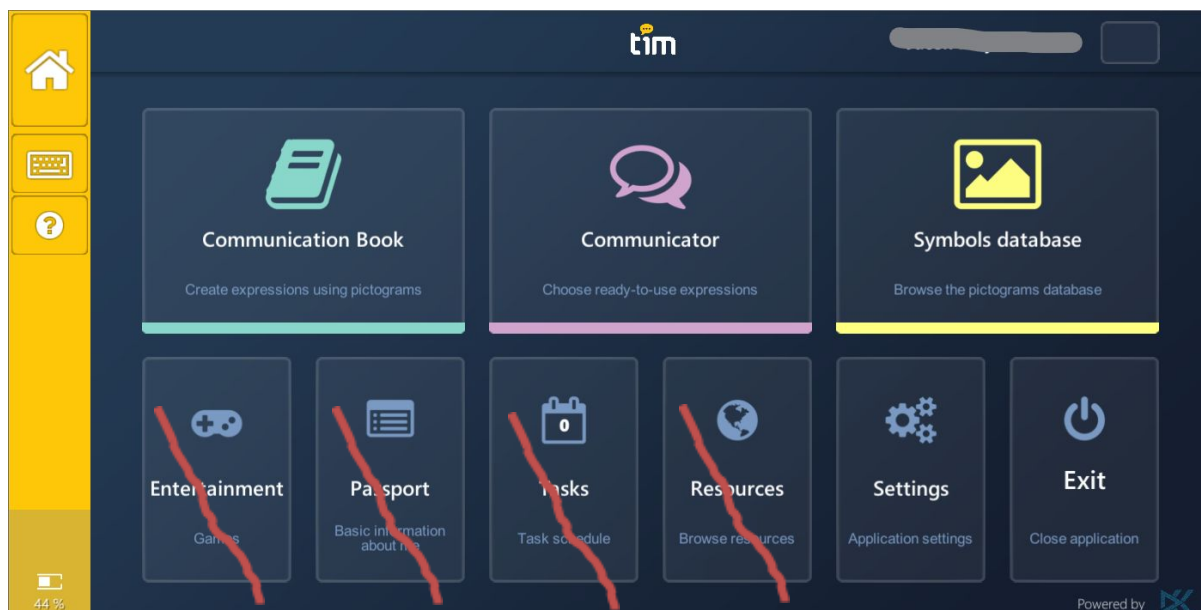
tim

Communication Book

Create expressions using pictograms

Communicator

Choose ready-to-use expressions

Symbols database

Browse the pictograms database

Ente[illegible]tainment

Gam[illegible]

Pa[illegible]sport

Basic information about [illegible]

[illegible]sks

0

Task sc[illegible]dule

Res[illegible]urces

Browse re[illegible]urces

Settings

Application settings

Exit

Close application

44 %

Powered by